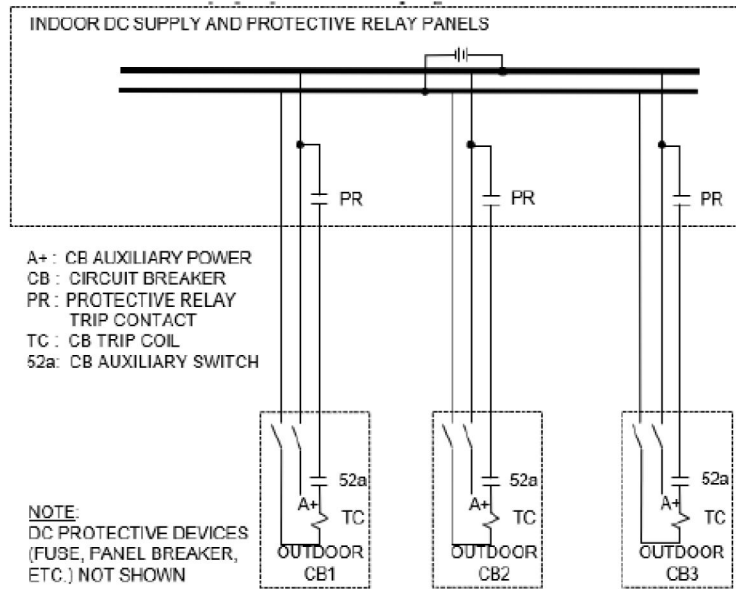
INDOOR DC SUPPLY AND PROTECTIVE RELAY PANELS

PR

PR

PR

A+ : CB AUXILIARY POWER
CB : CIRCUIT BREAKER
PR : PROTECTIVE RELAY TRIP CONTACT
TC : CB TRIP COIL
52a: CB AUXILIARY SWITCH

52a
A+
TC
OUTDOOR
CB1

52a
A+
TC
OUTDOOR
CB2

52a
A+
TC
OUTDOOR
CB3

NOTE:
DC PROTECTIVE DEVICES (FUSE, PANEL BREAKER, ETC.) NOT SHOWN